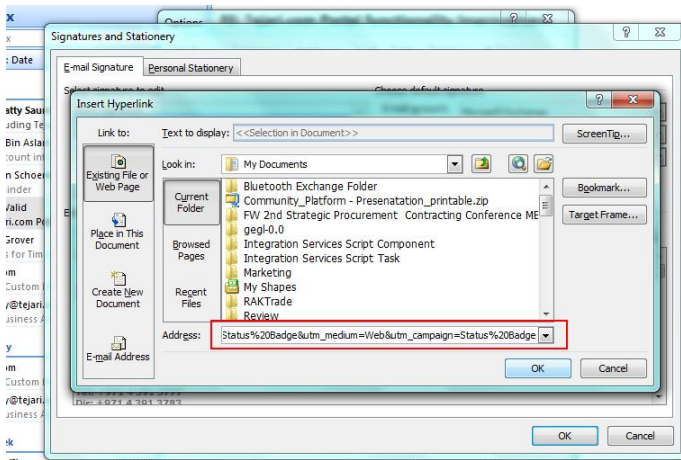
Options
Signatures and Stationery
E-mail Signature
Personal Stationery
Select signature to edit
Choose default signature
Insert Hyperlink
Link to:
Text to display: <<Selection in Document>>
ScreenTip...
Existing File or Web Page
Look in: My Documents
Current Folder
Bluetooth Exchange Folder
Community_Platform - Presenatation_printable.zip
FW 2nd Strategic Procurement Contracting Conference ME
gegl-0.0
Integration Services Script Component
Integration Services Script Task
Marketing
My Shapes
RAKTrade
Review
Bookmark...
Target Frame...
Place in This Document
Browsed Pages
Create New Document
Recent Files
E-mail Address
Address: Status%20Badge&utm_medium=Web&utm_campaign=Status%20Badge
OK
Cancel
OK
Cancel
: Date
atty Sau
Bin Asla
n Schoe
inder
Valid
ri.com P
Grover
s for Tim
m
Custom
y@tejari
usiness A
y
m
Custom
y@tejari
usiness A
k